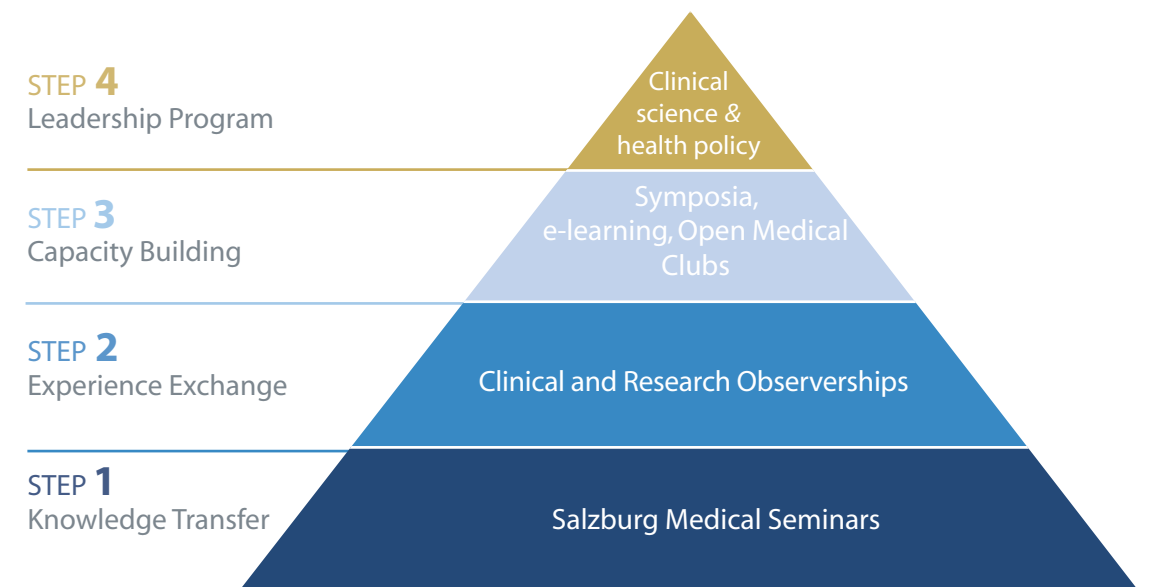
STEP 4
Leadership Program

Clinical science & health policy

STEP 3
Capacity Building

Symposia, e-learning, Open Medical Clubs

STEP 2
Experience Exchange

Clinical and Research Observerships

STEP 1
Knowledge Transfer

Salzburg Medical Seminars